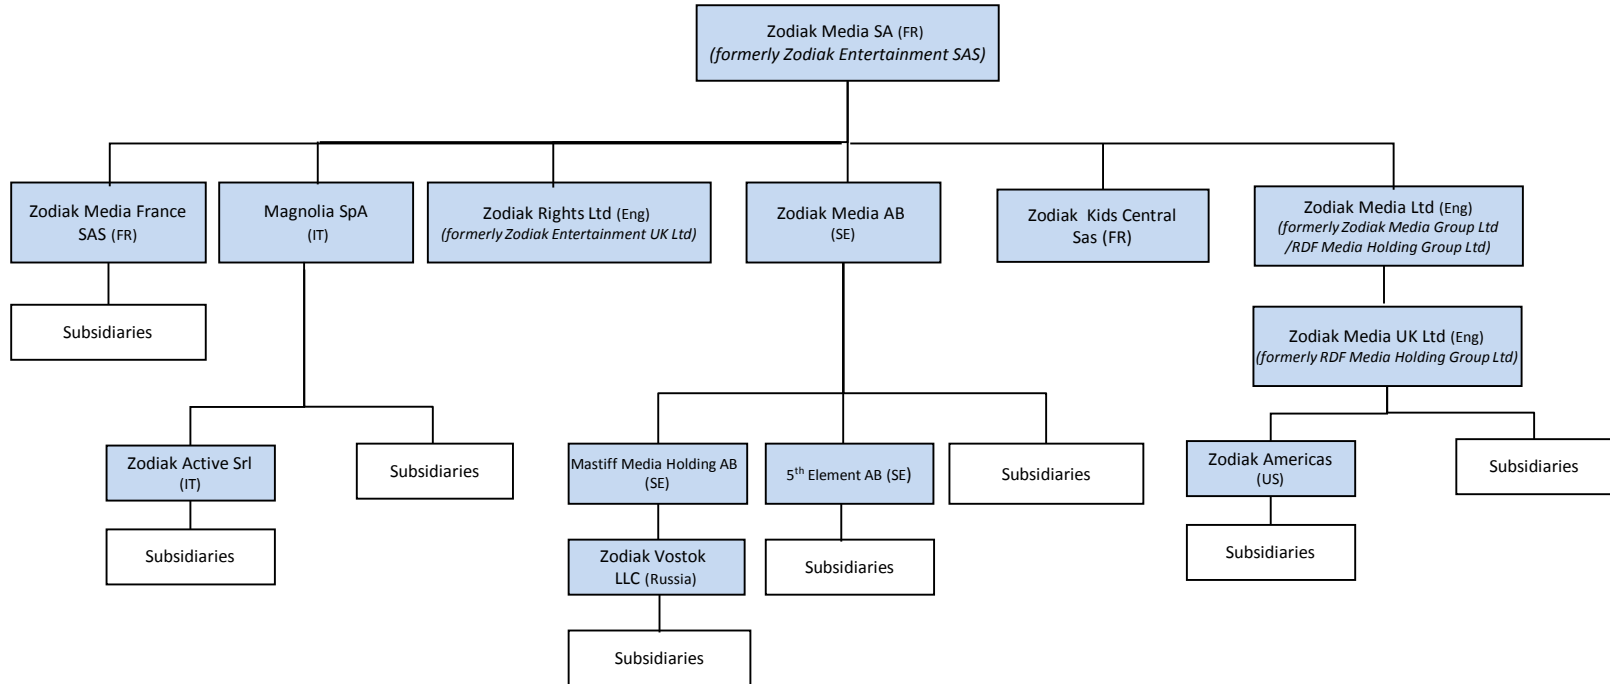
Zodiak Media SA (FR)
*(formerly Zodiak Entertainment SAS)*

Zodiak Media France SAS (FR)

Subsidiaries

Magnolia SpA (IT)

Zodiak Active Srl (IT)

Subsidiaries

Subsidiaries

Zodiak Rights Ltd (Eng)
*(formerly Zodiak Entertainment UK Ltd)*

Zodiak Media AB (SE)

Mastiff Media Holding AB (SE)

Zodiak Vostok LLC (Russia)

Subsidiaries

5$^{th}$ Element AB (SE)

Subsidiaries

Subsidiaries

Zodiak Kids Central Sas (FR)

Zodiak Media Ltd (Eng)
*(formerly Zodiak Media Group Ltd /RDF Media Holding Group Ltd)*

Zodiak Media UK Ltd (Eng)
*(formerly RDF Media Holding Group Ltd)*

Zodiak Americas (US)

Subsidiaries

Subsidiaries